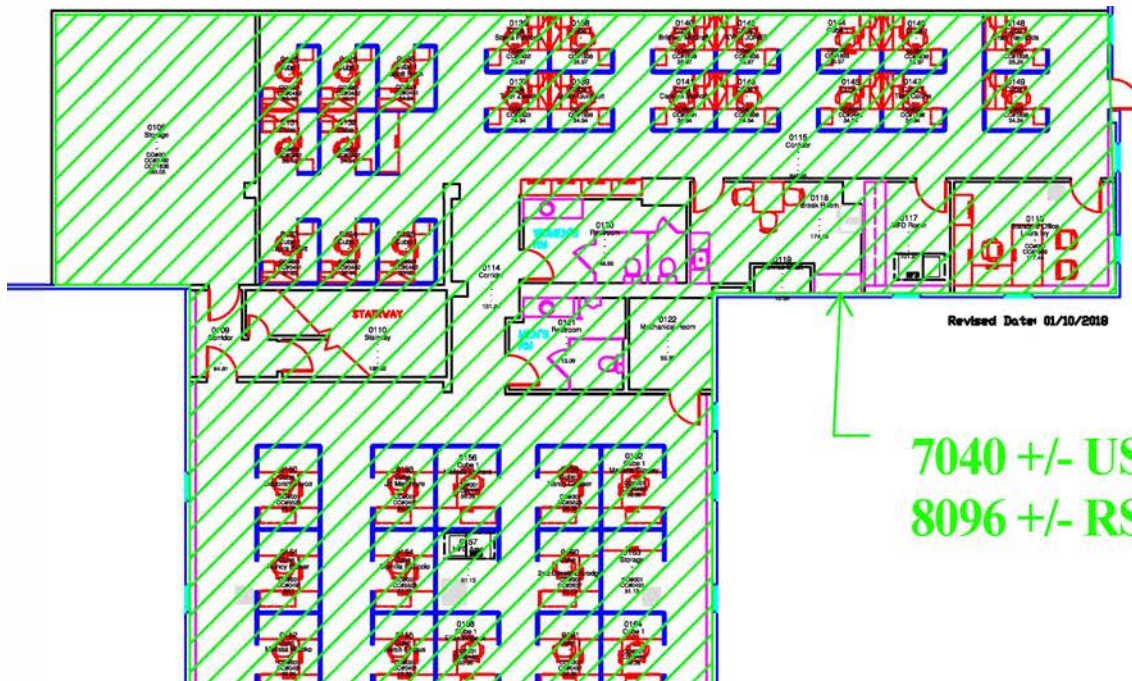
0100
Storage

0115
Corridor

0118
Break Room

0117
MFD Room

0120
Restroom

0114
Corridor

0121
Restroom

0122
Mechanical Room

STAIRWAY
0110
Stairway

0109
Corridor

Revised Date: 01/10/2018

7040 +/- US
8096 +/- RS

0156
0162
0157
0163
Storage
0158
0164